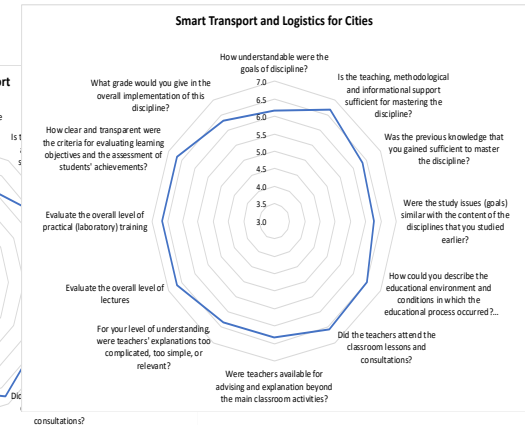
Smart Transport and Logistics for Cities

rt

e

Is t

s

How understandable were the goals of discipline?

7.0
6.5
6.0
5.5
5.0
4.5
4.0
3.5
3.0

Is the teaching, methodological and informational support sufficient for mastering the discipline?

Was the previous knowledge that you gained sufficient to master the discipline?

Were the study issues (goals) similar with the content of the disciplines that you studied earlier?

How could you describe the educational environment and conditions in which the educational process occurred?...

Did the teachers attend the classroom lessons and consultations?

Were teachers available for advising and explanation beyond the main classroom activities?

For your level of understanding, were teachers' explanations too complicated, too simple, or relevant?

Evaluate the overall level of lectures

Evaluate the overall level of practical (laboratory) training

How clear and transparent were the criteria for evaluating learning objectives and the assessment of students' achievements?

What grade would you give in the overall implementation of this discipline?

Dic

consultations?